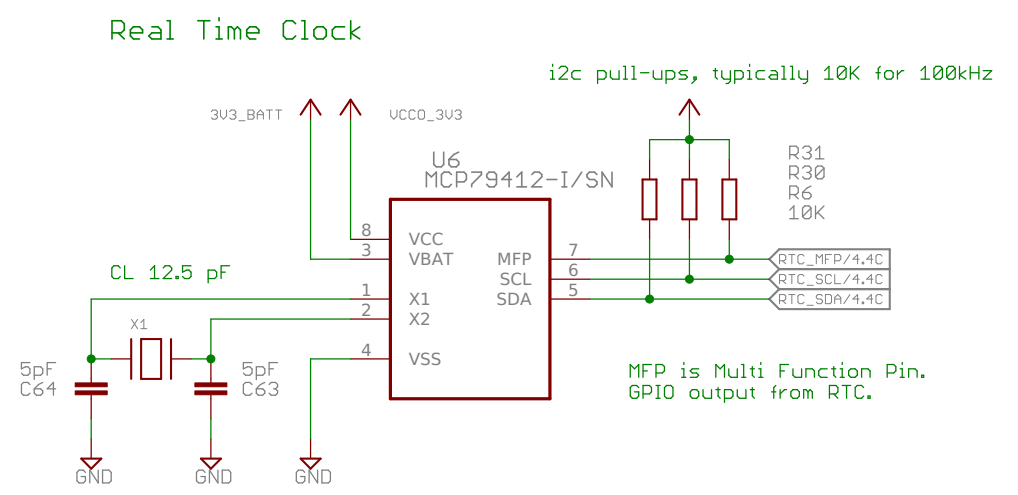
Real Time Clock

i2c pull-ups, typically 10K for 100kHz

3V3_BATT

VCCO_3V3

U6
MCP79412-I/SN

R31
R30
R6
10K

8 VCC
3 VBAT
MFP 7
SCL 6
SDA 5

RTC_MFP/4.4C
RTC_SCL/4.4C
RTC_SDA/4.4C

CL 12.5 pF

1 X1
2 X2
4 VSS

X1

5pF
C64

5pF
C63

MFP is Multi Function Pin.
GPIO output from RTC.

GND
GND
GND